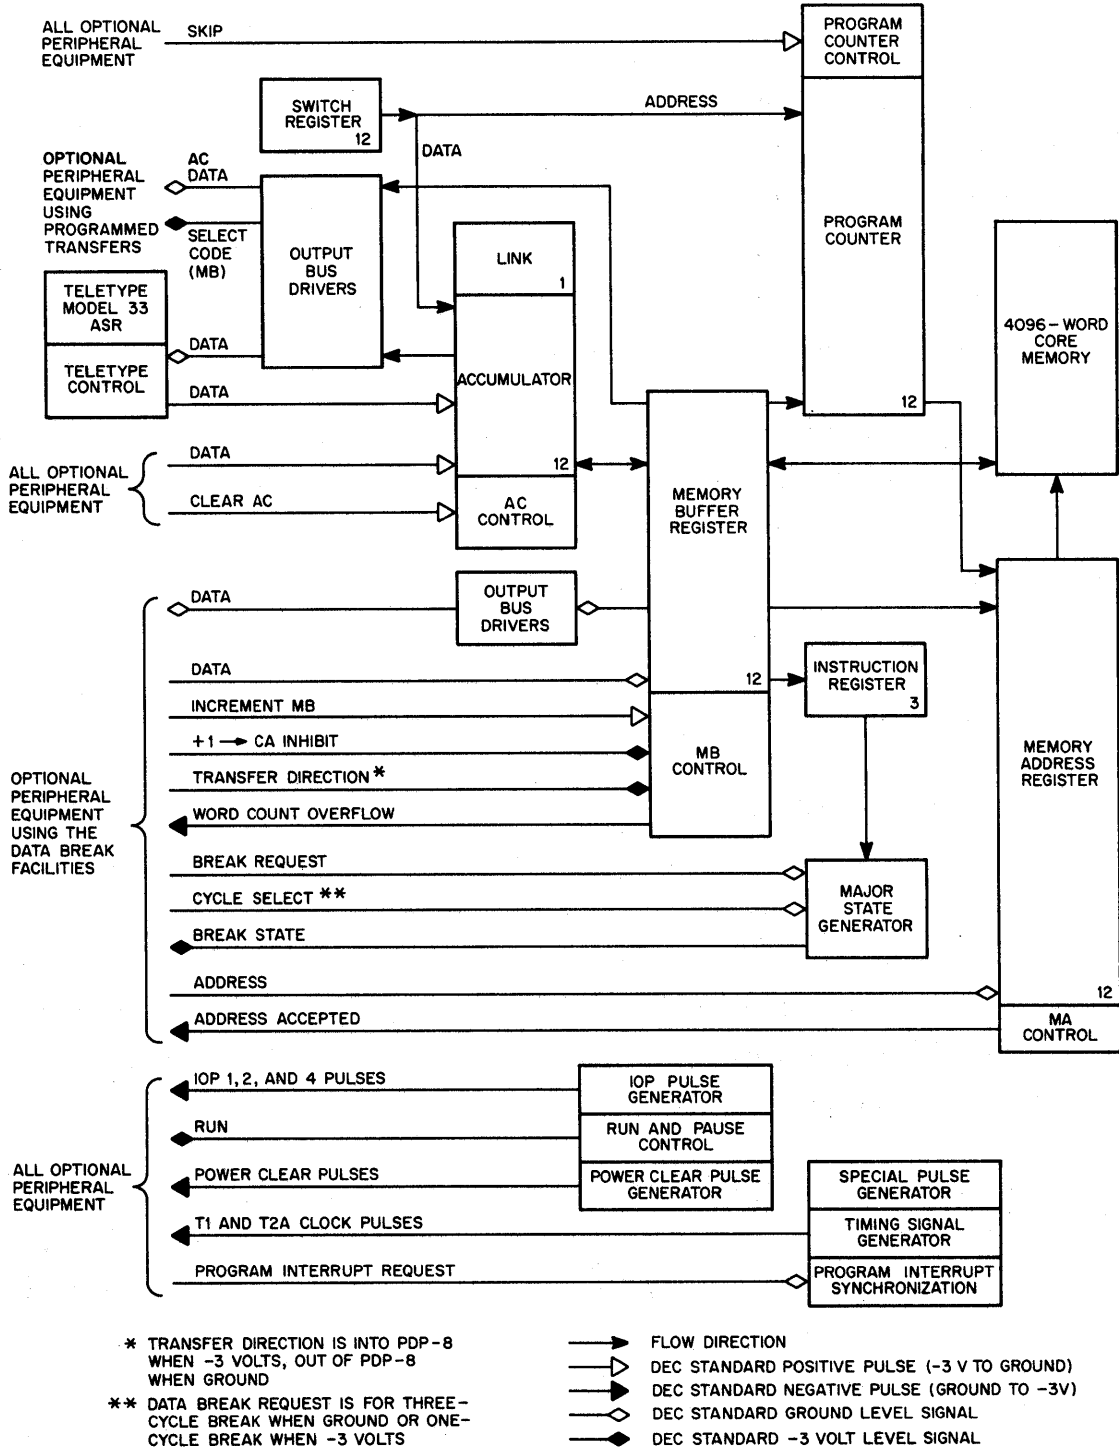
ALL OPTIONAL PERIPHERAL EQUIPMENT

SKIP

PROGRAM COUNTER CONTROL

SWITCH REGISTER 12

ADDRESS

DATA

OPTIONAL PERIPHERAL EQUIPMENT USING PROGRAMMED TRANSFERS

AC DATA

SELECT CODE (MB)

OUTPUT BUS DRIVERS

PROGRAM COUNTER

LINK 1

TELETYPE MODEL 33 ASR

TELETYPE CONTROL

DATA

DATA

ACCUMULATOR

4096-WORD CORE MEMORY

12

ALL OPTIONAL PERIPHERAL EQUIPMENT

DATA

CLEAR AC

12

AC CONTROL

MEMORY BUFFER REGISTER

DATA

OUTPUT BUS DRIVERS

DATA

12

INSTRUCTION REGISTER 3

INCREMENT MB

+1 → CA INHIBIT

MB CONTROL

MEMORY ADDRESS REGISTER

OPTIONAL PERIPHERAL EQUIPMENT USING THE DATA BREAK FACILITIES

TRANSFER DIRECTION *

WORD COUNT OVERFLOW

BREAK REQUEST

CYCLE SELECT **

MAJOR STATE GENERATOR

BREAK STATE

ADDRESS

12

ADDRESS ACCEPTED

MA CONTROL

IOP 1, 2, AND 4 PULSES

IOP PULSE GENERATOR

RUN

RUN AND PAUSE CONTROL

ALL OPTIONAL PERIPHERAL EQUIPMENT

POWER CLEAR PULSES

POWER CLEAR PULSE GENERATOR

SPECIAL PULSE GENERATOR

T1 AND T2A CLOCK PULSES

TIMING SIGNAL GENERATOR

PROGRAM INTERRUPT REQUEST

PROGRAM INTERRUPT SYNCHRONIZATION

* TRANSFER DIRECTION IS INTO PDP-8 WHEN -3 VOLTS, OUT OF PDP-8 WHEN GROUND

** DATA BREAK REQUEST IS FOR THREE-CYCLE BREAK WHEN GROUND OR ONE-CYCLE BREAK WHEN -3 VOLTS

FLOW DIRECTION

DEC STANDARD POSITIVE PULSE (-3 V TO GROUND)

DEC STANDARD NEGATIVE PULSE (GROUND TO -3V)

DEC STANDARD GROUND LEVEL SIGNAL

DEC STANDARD -3 VOLT LEVEL SIGNAL